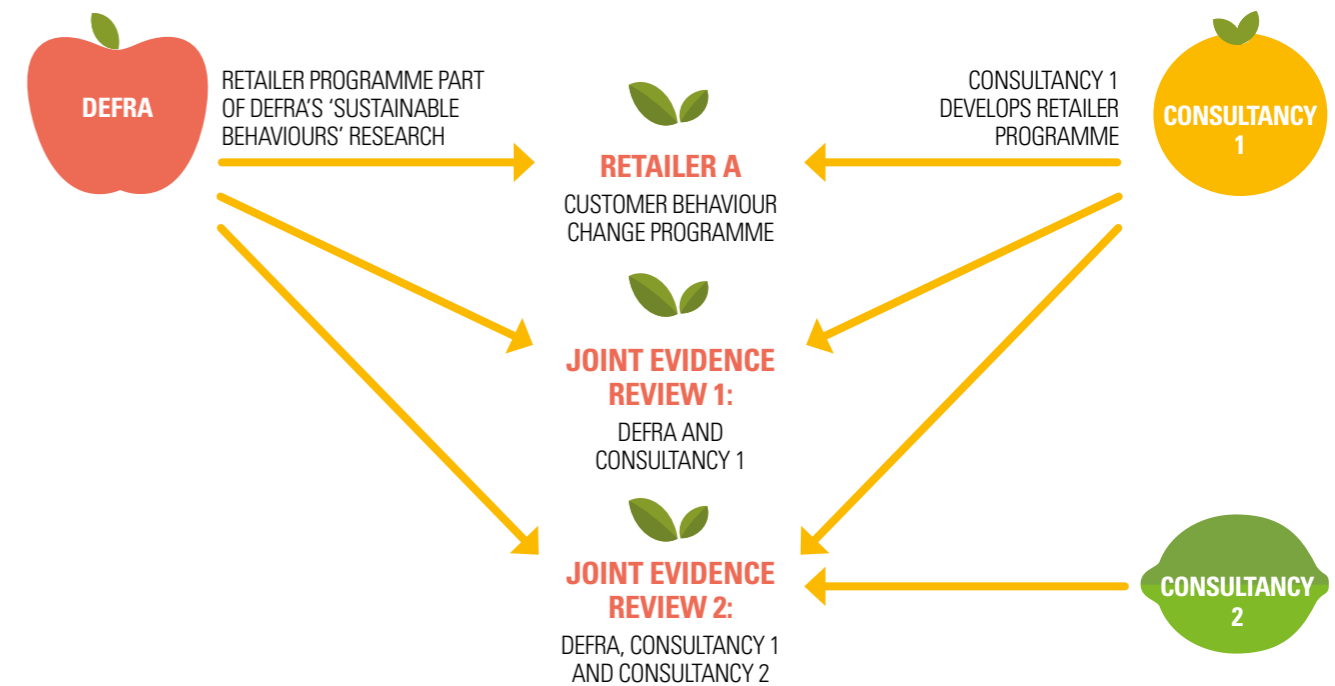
DEFRA

RETAILER PROGRAMME PART OF DEFRA'S 'SUSTAINABLE BEHAVIOURS' RESEARCH

CONSULTANCY 1 DEVELOPS RETAILER PROGRAMME

CONSULTANCY 1

RETAILER A

CUSTOMER BEHAVIOUR CHANGE PROGRAMME

JOINT EVIDENCE REVIEW 1:

DEFRA AND CONSULTANCY 1

JOINT EVIDENCE REVIEW 2:

DEFRA, CONSULTANCY 1 AND CONSULTANCY 2

CONSULTANCY 2